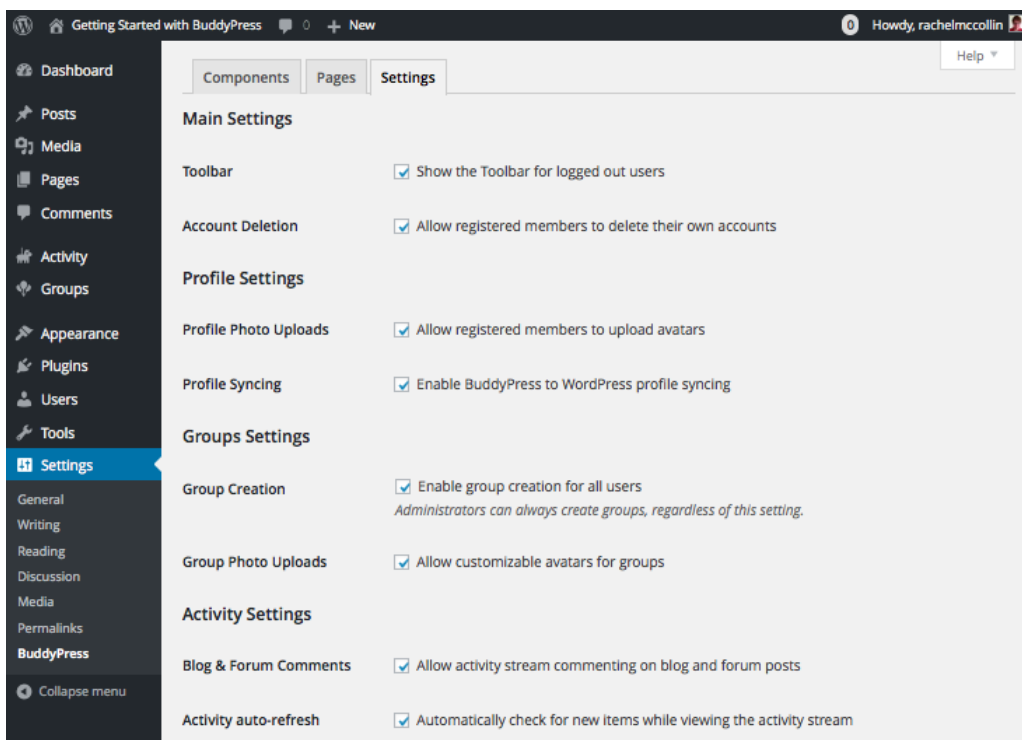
Getting Started with BuddyPress 0 + New
0 Howdy, rachelmccollin

Dashboard
Posts
Media
Pages
Comments
Activity
Groups
Appearance
Plugins
Users
Tools
Settings
General
Writing
Reading
Discussion
Media
Permalinks
BuddyPress
Collapse menu

Help ▼

Components | Pages | Settings

Main Settings

Toolbar ☑ Show the Toolbar for logged out users

Account Deletion ☑ Allow registered members to delete their own accounts

Profile Settings

Profile Photo Uploads ☑ Allow registered members to upload avatars

Profile Syncing ☑ Enable BuddyPress to WordPress profile syncing

Groups Settings

Group Creation ☑ Enable group creation for all users
Administrators can always create groups, regardless of this setting.

Group Photo Uploads ☑ Allow customizable avatars for groups

Activity Settings

Blog & Forum Comments ☑ Allow activity stream commenting on blog and forum posts

Activity auto-refresh ☑ Automatically check for new items while viewing the activity stream